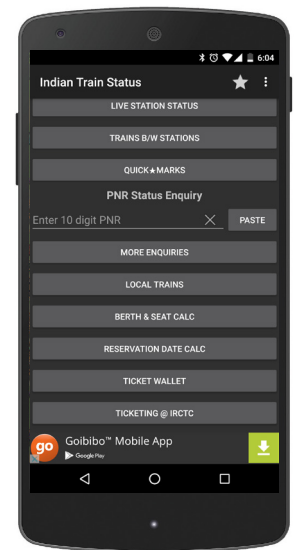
6:04

Indian Train Status

LIVE STATION STATUS

TRAINS B/W STATIONS

QUICK★MARKS

PNR Status Enquiry

Enter 10 digit PNR

PASTE

MORE ENQUIRIES

LOCAL TRAINS

BERTH & SEAT CALC

RESERVATION DATE CALC

TICKET WALLET

TICKETING @ IRCTC

go

Goibibo™ Mobile App

Google Play